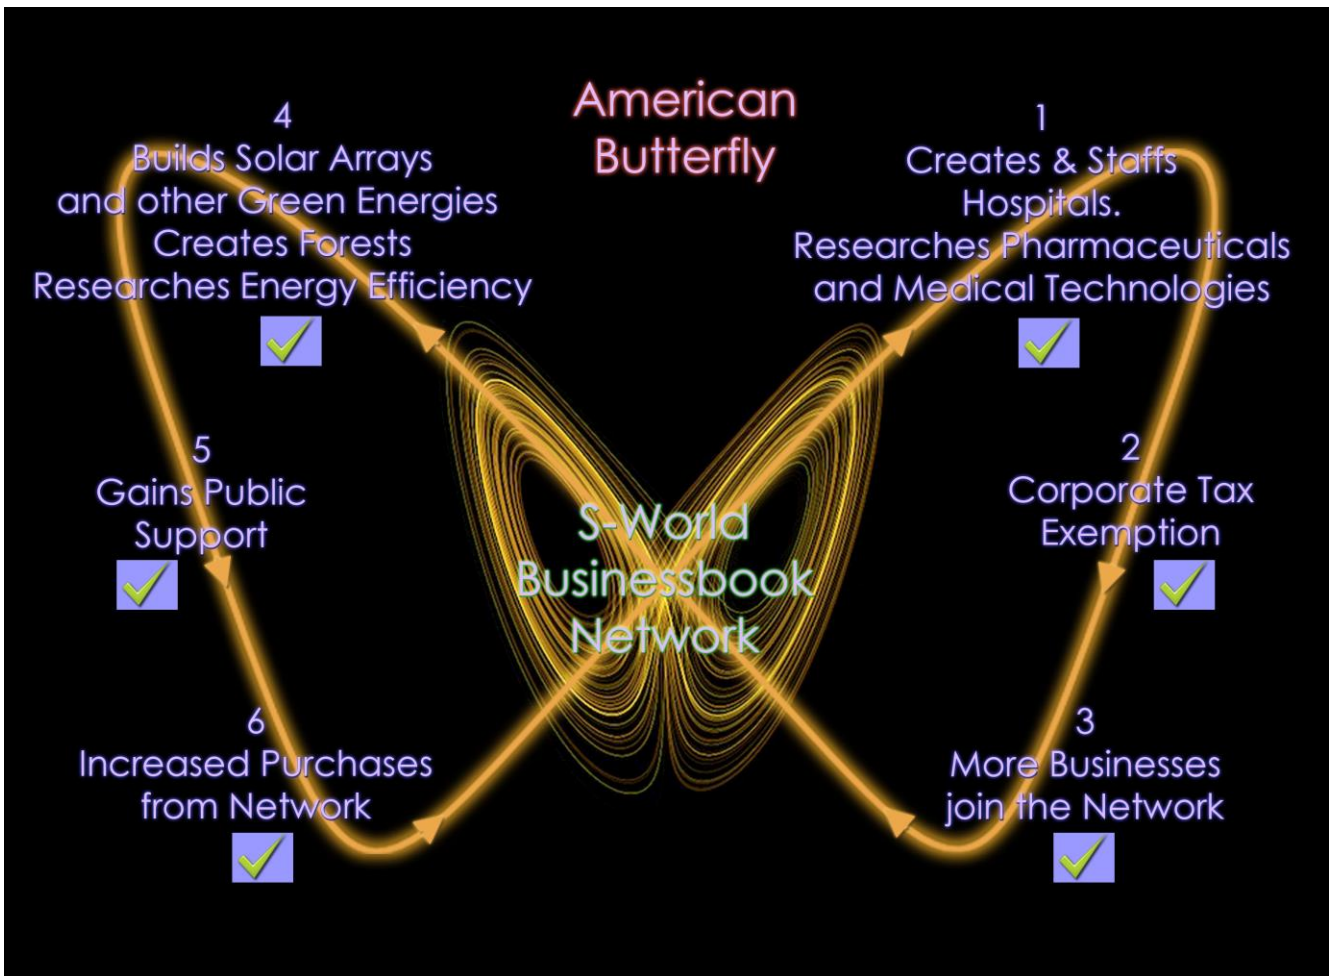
American Butterfly

4
Builds Solar Arrays and other Green Energies
Creates Forests
Researches Energy Efficiency

1
Creates & Staffs Hospitals.
Researches Pharmaceuticals and Medical Technologies

5
Gains Public Support

2
Corporate Tax Exemption

S-World Businessbook Network

6
Increased Purchases from Network

3
More Businesses join the Network